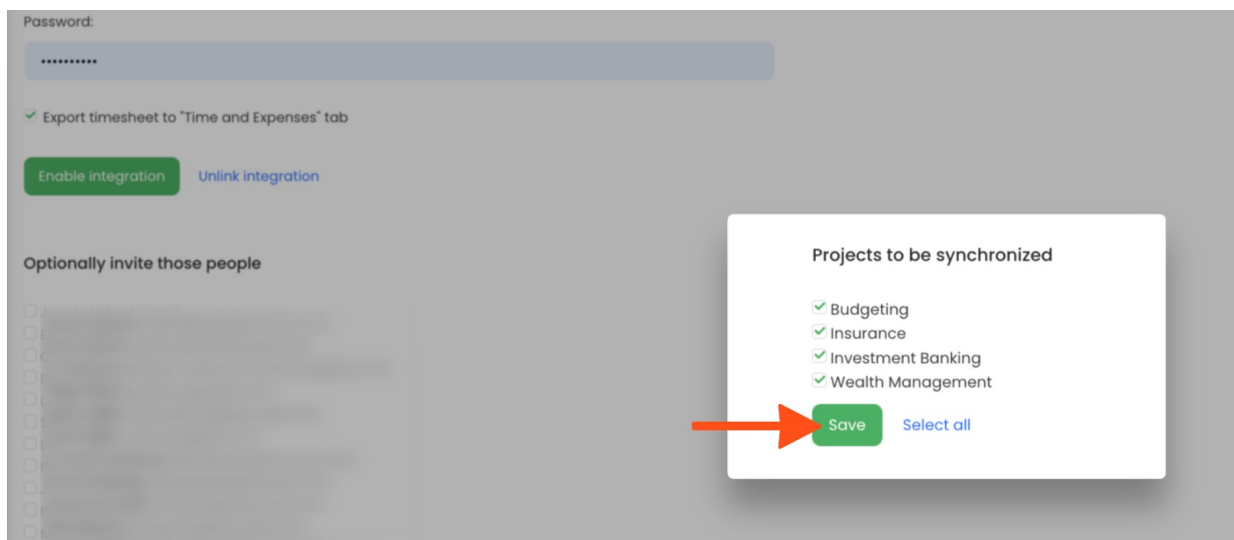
Password:

••••••••••

Export timesheet to "Time and Expenses" tab

Enable integration

Unlink integration

Optionally invite those people

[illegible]

Projects to be synchronized

Budgeting
Insurance
Investment Banking
Wealth Management

Save

Select all